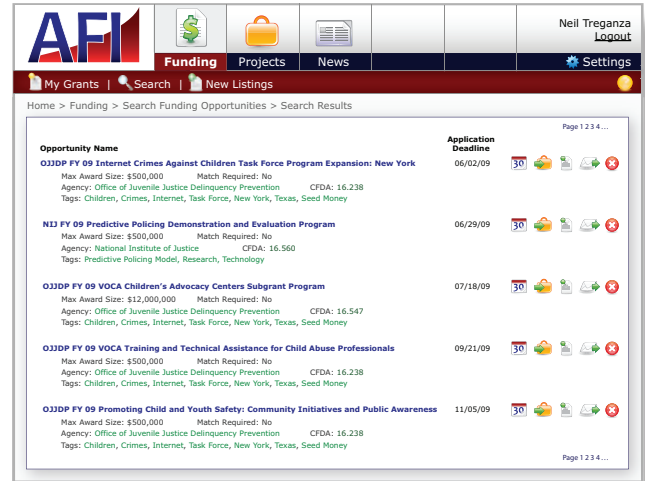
AFI

Funding | Projects | News

Neil Treganza
Logout

Settings

My Grants | Search | New Listings

Home > Funding > Search Funding Opportunities > Search Results

Page 1 2 3 4 ...

| Opportunity Name | Application Deadline |
|---|---|
| OJJDP FY 09 Internet Crimes Against Children Task Force Program Expansion: New York<br>Max Award Size: $500,000 Match Required: No<br>Agency: Office of Juvenile Justice Delinquency Prevention CFDA: 16.238<br>Tags: Children, Crimes, Internet, Task Force, New York, Texas, Seed Money | 06/02/09 |
| NIJ FY 09 Predictive Policing Demonstration and Evaluation Program<br>Max Award Size: $500,000 Match Required: No<br>Agency: National Institute of Justice CFDA: 16.560<br>Tags: Predictive Policing Model, Research, Technology | 06/29/09 |
| OJJDP FY 09 VOCA Children's Advocacy Centers Subgrant Program<br>Max Award Size: $12,000,000 Match Required: No<br>Agency: Office of Juvenile Justice Delinquency Prevention CFDA: 16.547<br>Tags: Children, Crimes, Internet, Task Force, New York, Texas, Seed Money | 07/18/09 |
| OJJDP FY 09 VOCA Training and Technical Assistance for Child Abuse Professionals<br>Max Award Size: $500,000 Match Required: No<br>Agency: Office of Juvenile Justice Delinquency Prevention CFDA: 16.238<br>Tags: Children, Crimes, Internet, Task Force, New York, Texas, Seed Money | 09/21/09 |
| OJJDP FY 09 Promoting Child and Youth Safety: Community Initiatives and Public Awareness<br>Max Award Size: $500,000 Match Required: No<br>Agency: Office of Juvenile Justice Delinquency Prevention CFDA: 16.238<br>Tags: Children, Crimes, Internet, Task Force, New York, Texas, Seed Money | 11/05/09 |

30 30 30 30 30

Page 1 2 3 4 ...